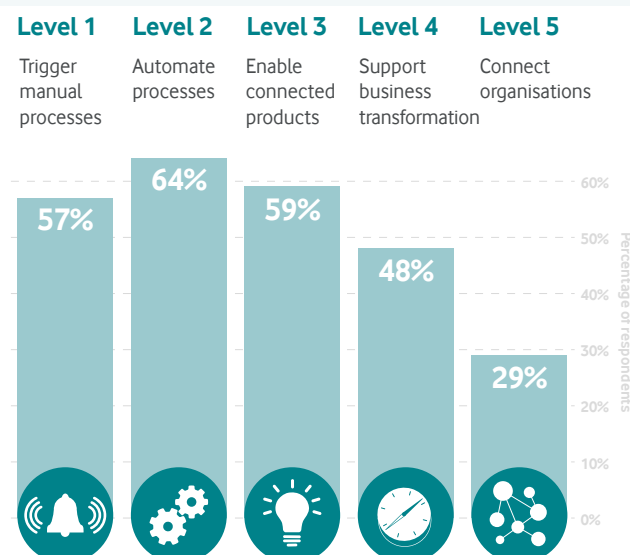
Level 1
Trigger manual processes

Level 2
Automate processes

Level 3
Enable connected products

Level 4
Support business transformation

Level 5
Connect organisations

57%
64%
59%
48%
29%

60%
50%
40%
30%
20%
10%
0%

Percentage of respondents